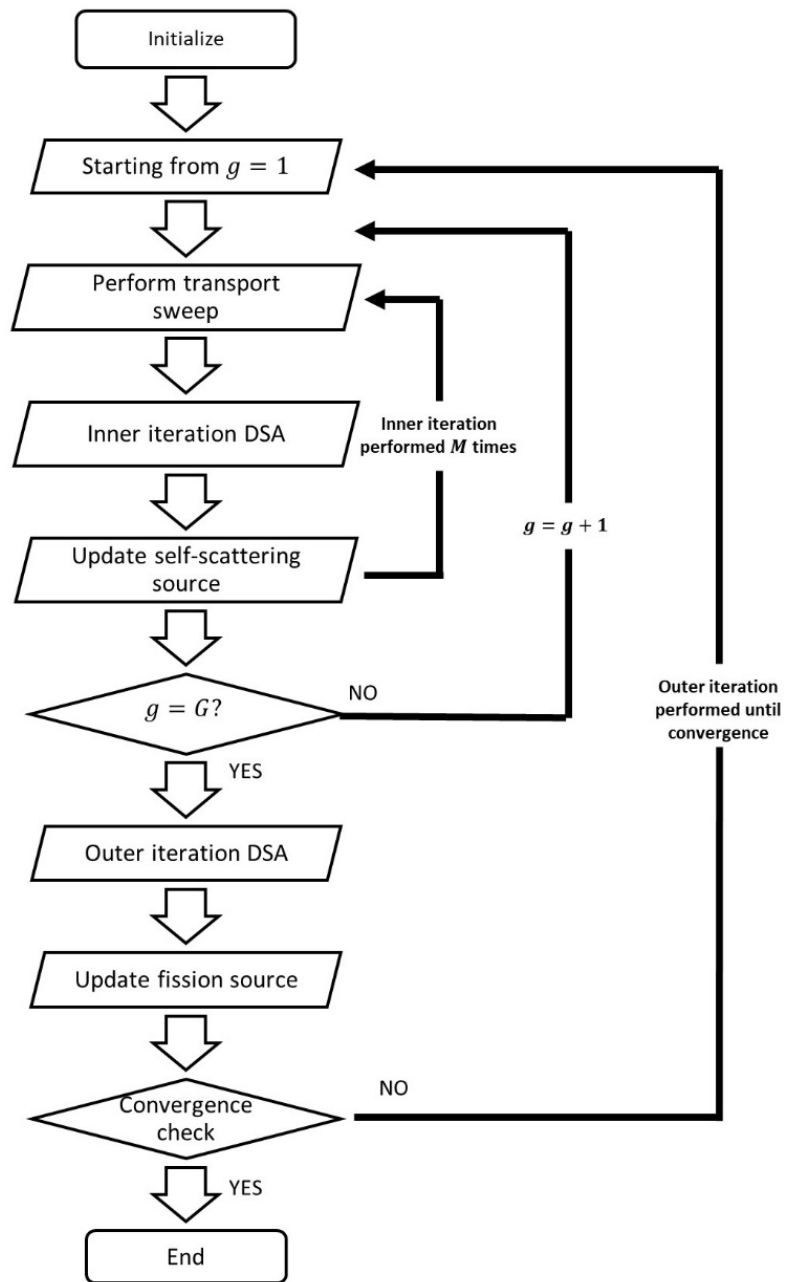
Initialize

Starting from $g = 1$

Perform transport sweep

Inner iteration DSA

Inner iteration performed $M$ times

Update self-scattering source

$g = g + 1$

$g = G?$

NO

YES

Outer iteration performed until convergence

Outer iteration DSA

Update fission source

Convergence check

NO

YES

End